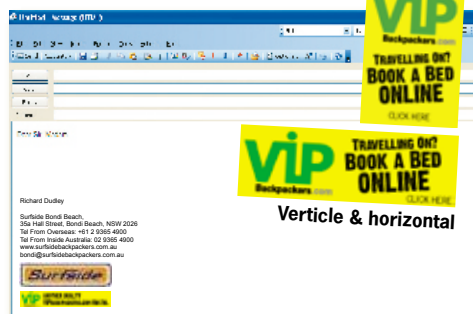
VIP
Backpackers.com
TRAVELLING ON?
BOOK A BED
ONLINE
CLICK HERE

VIP
Backpackers.com
TRAVELLING ON?
BOOK A BED
ONLINE
CLICK HERE

Verticle & horizontal

Richard Dudley

Surfside Bondi Beach,
35a Hall Street, Bondi Beach, NSW 2026
Tel From Overseas: +61 2 9365 4900
Tel From Inside Australia: 02 9365 4900
www.surfsidebackpackers.com.au
bondi@surfsidebackpackers.com.au

Surfside

VIP